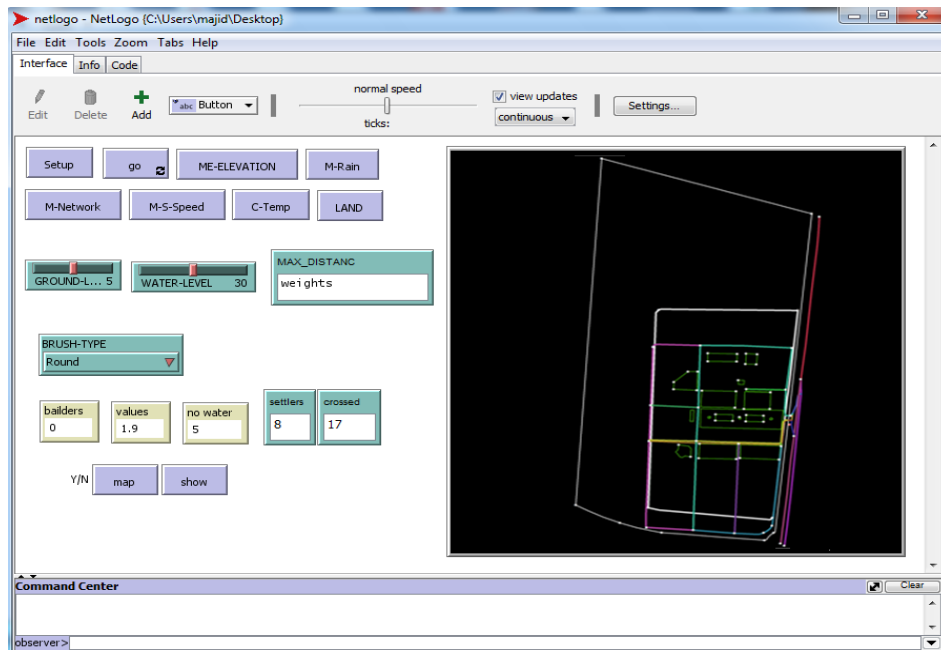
netlogo - NetLogo {C:\Users\majid\Desktop}

File Edit Tools Zoom Tabs Help

Interface Info Code

Edit Delete Add

abc Button

normal speed

ticks:

view updates

continuous

Settings...

Setup

go

ME-ELEVATION

M-Rain

M-Network

M-S-Speed

C-Temp

LAND

GROUND-L... 5

WATER-LEVEL 30

MAX_DISTANC

weights

BRUSH-TYPE

Round

bailders

0

values

1.9

no water

5

settlers

8

crossed

17

Y/N

map

show

Command Center

Clear

observer>